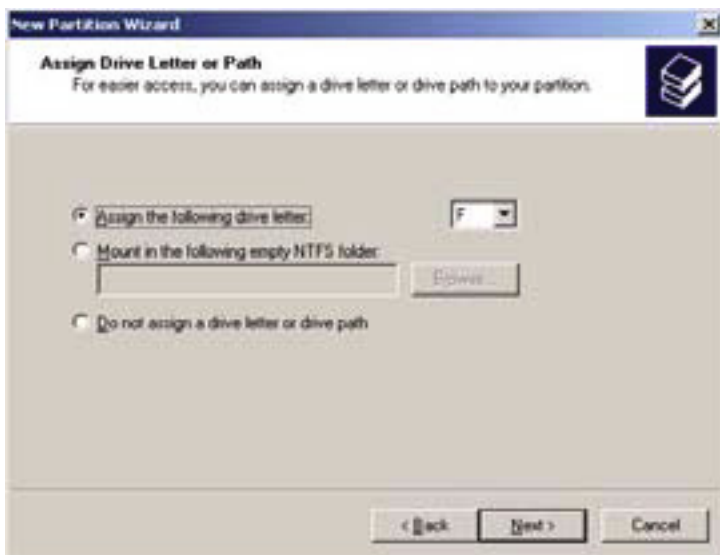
New Partition Wizard

Assign Drive Letter or Path
For easier access, you can assign a drive letter or drive path to your partition.

Assign the following drive letter: F

Mount in the following empty NTFS folder:

Browse...

Do not assign a drive letter or drive path

< Back Next > Cancel